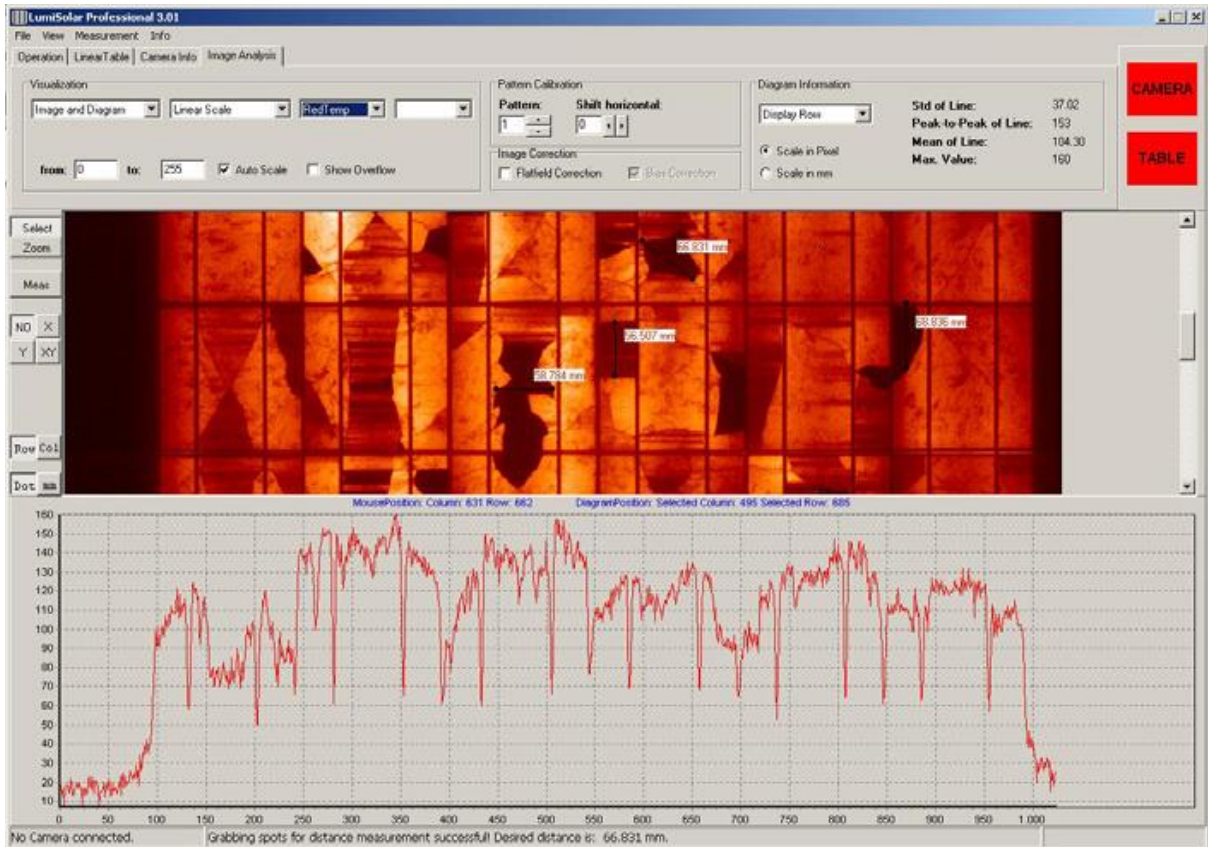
LumiSolar Professional 3.01

File View Measurement Info

Operation | LinearTable | Camera Info | Image Analysis

Visualization

Image and Diagram | Linear Scale | RedTemp

from: 0 to: 255 Auto Scale Show Overflow

Pattern Calibration

Pattern: 1 Shift horizontal: 0

Image Correction

Flatfield Correction Bias Correction

Diagram Information

Display Row

Scale in Pixel

Scale in mm

Std of Line: 37.02
Peak-to-Peak of Line: 153
Mean of Line: 104.30
Max. Value: 160

CAMERA

TABLE

Select
Zoom
Meas
NO X
Y XY
Row Col
Dot mm

66.831 mm
56.507 mm
58.784 mm
58.836 mm

MousePosition: Column: 631 Row: 662 DiagramPosition: Selected Column: 495 Selected Row: 685

160
150
140
130
120
110
100
90
80
70
60
50
40
30
20
10

0 50 100 150 200 250 300 350 400 450 500 550 600 650 700 750 800 850 900 950 1.000

No Camera connected. Grabbing spots for distance measurement successful! Desired distance is: 66.831 mm.